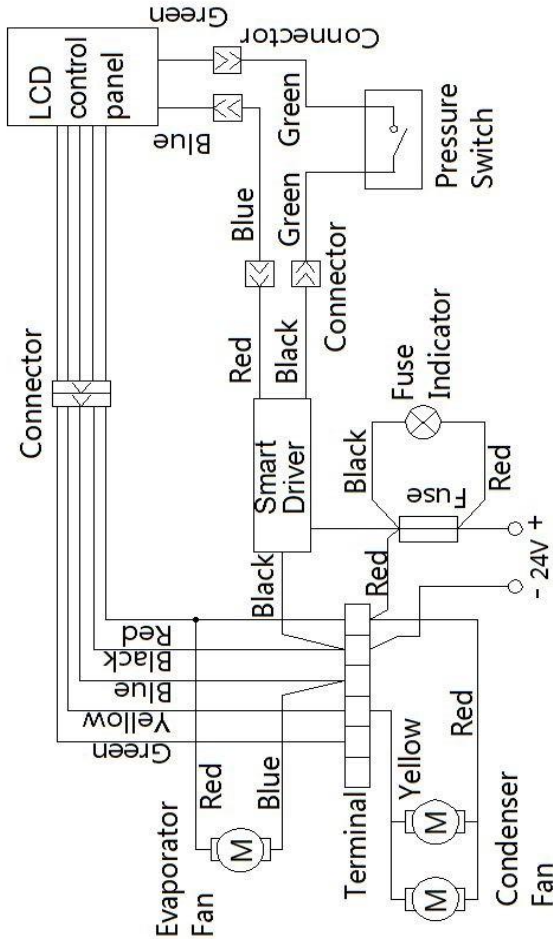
LCD control panel

Green

Connector

Blue

Green

Pressure Switch

Blue

Green

Red

Black

Connector

Connector

Fuse Indicator

Smart Driver

Black

Fuse

Red

- 24V +

Black

Red

Red

Black

Blue

Yellow

Green

Red

Blue

M

Evaporator Fan

Terminal

Yellow

Red

M

M

Condenser Fan